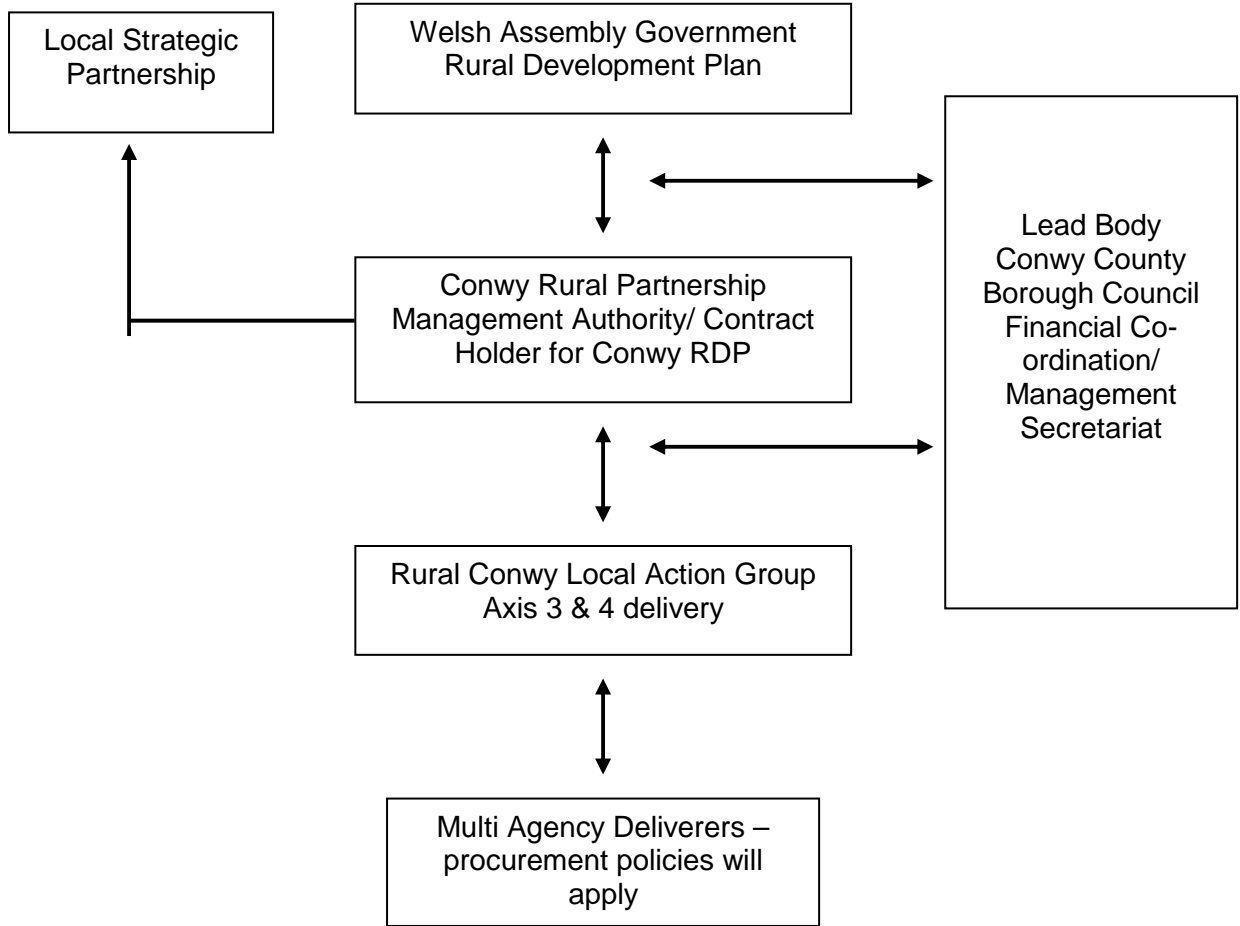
Local Strategic Partnership

Welsh Assembly Government Rural Development Plan

Lead Body Conwy County Borough Council Financial Co-ordination/ Management Secretariat

Conwy Rural Partnership Management Authority/ Contract Holder for Conwy RDP

Rural Conwy Local Action Group Axis 3 & 4 delivery

Multi Agency Deliverers – procurement policies will apply